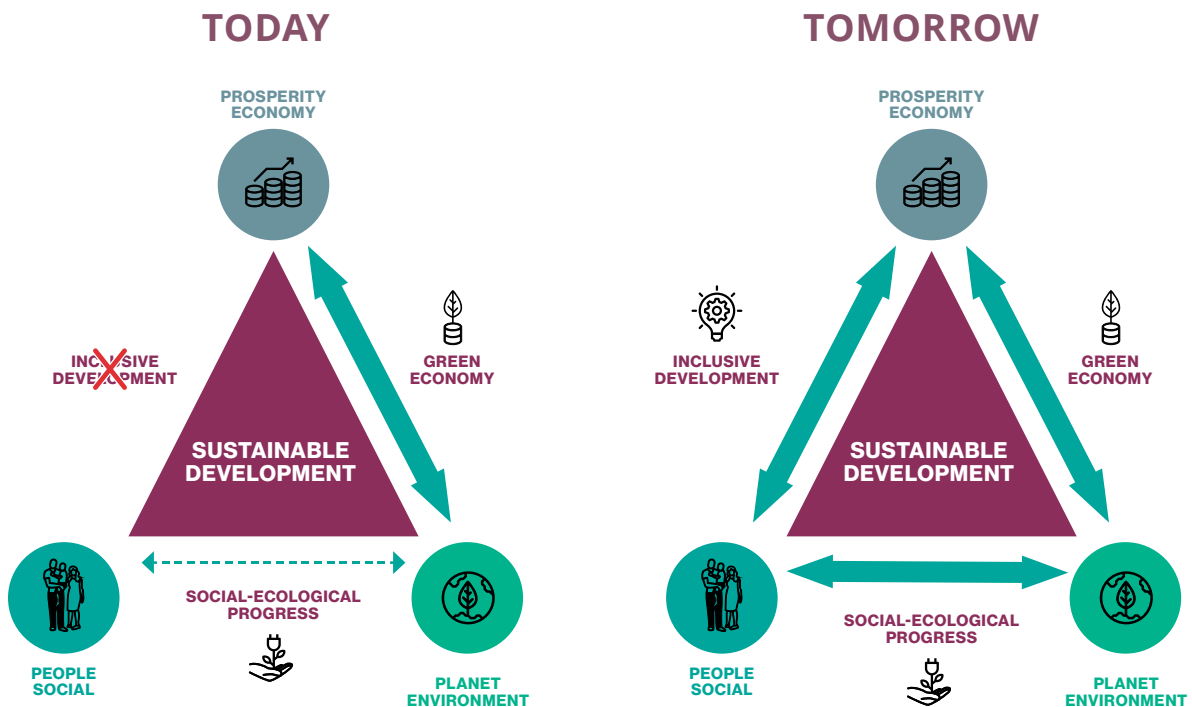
TODAY

PROSPERITY
ECONOMY

INCLUSIVE
DEVELOPMENT

GREEN
ECONOMY

SUSTAINABLE
DEVELOPMENT

SOCIAL-ECOLOGICAL
PROGRESS

PEOPLE
SOCIAL

PLANET
ENVIRONMENT

TOMORROW

PROSPERITY
ECONOMY

INCLUSIVE
DEVELOPMENT

GREEN
ECONOMY

SUSTAINABLE
DEVELOPMENT

SOCIAL-ECOLOGICAL
PROGRESS

PEOPLE
SOCIAL

PLANET
ENVIRONMENT